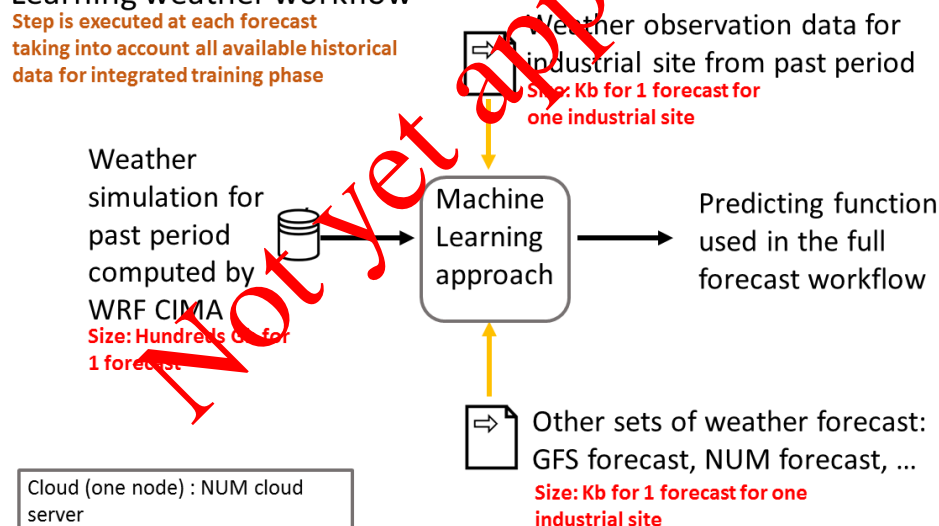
Learning weather workflow

Step is executed at each forecast taking into account all available historical data for integrated training phase

Weather observation data for industrial site from past period
Size: Kb for 1 forecast for one industrial site

Weather simulation for past period computed by WRF CIMA
Size: Hundreds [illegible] for 1 forecast

Machine Learning approach

Predicting function used in the full forecast workflow

Other sets of weather forecast: GFS forecast, NUM forecast, …
Size: Kb for 1 forecast for one industrial site

Cloud (one node) : NUM cloud server

Not yet app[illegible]